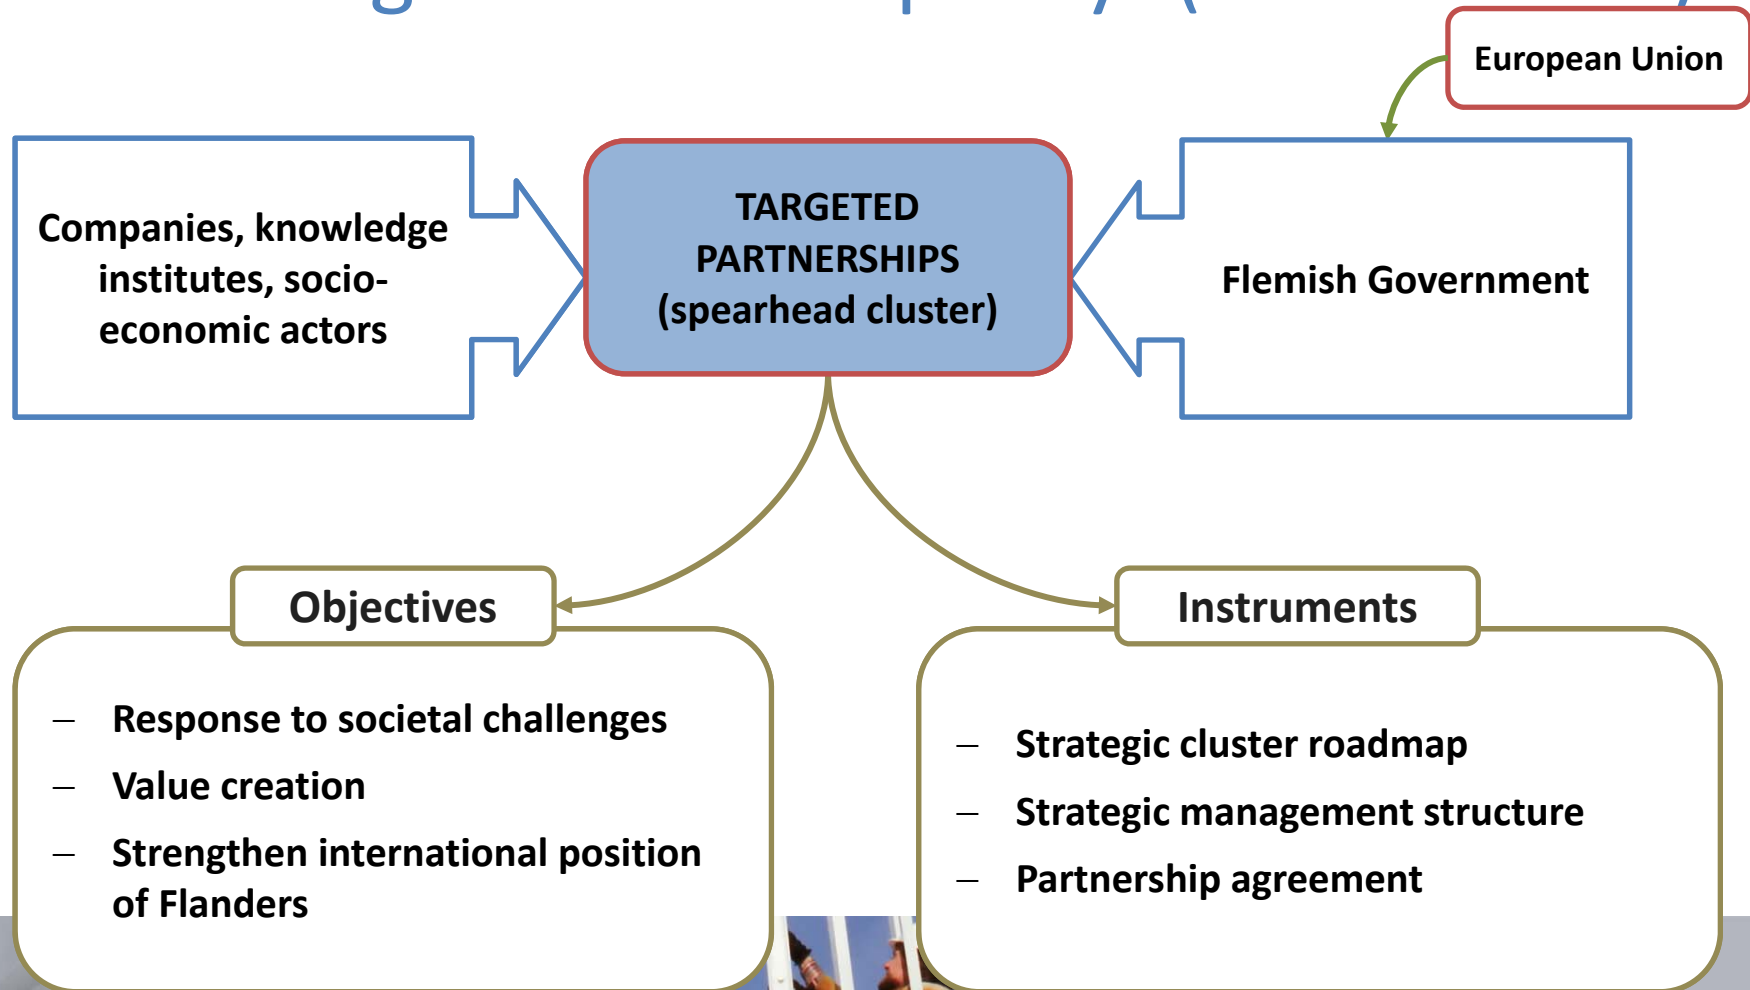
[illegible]

European Union

Companies, knowledge institutes, socio-economic actors

TARGETED PARTNERSHIPS (spearhead cluster)

Flemish Government

Objectives

– Response to societal challenges
– Value creation
– Strengthen international position of Flanders

Instruments

– Strategic cluster roadmap
– Strategic management structure
– Partnership agreement